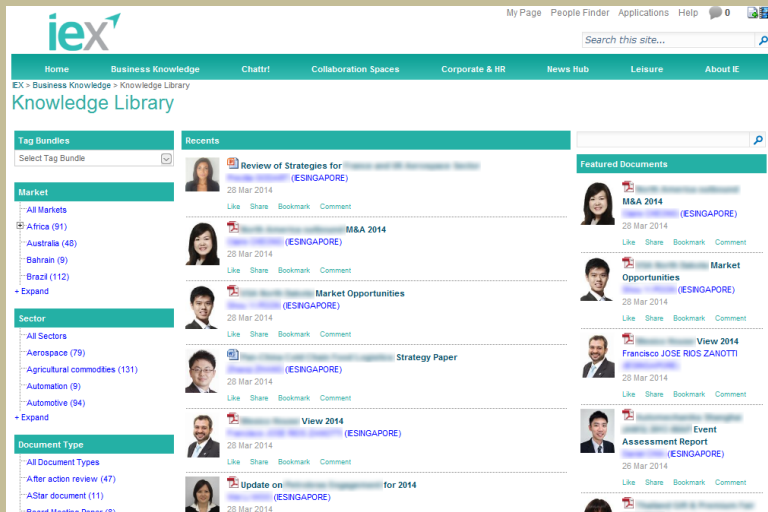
iex

My Page People Finder Applications Help 0

Search this site...

Home Business Knowledge Chattr! Collaboration Spaces Corporate & HR News Hub Leisure About IE

IEX > Business Knowledge > Knowledge Library

Knowledge Library

Tag Bundles
Select Tag Bundle

Market
All Markets
Africa (91)
Australia (48)
Bahrain (9)
Brazil (112)
+ Expand

Sector
All Sectors
Aerospace (79)
Agricultural commodities (131)
Automation (9)
Automotive (94)
+ Expand

Document Type
All Document Types
After action review (47)
AStar document (11)

Recents

Review of Strategies for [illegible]
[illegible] (IESINGAPORE)
28 Mar 2014
Like Share Bookmark Comment

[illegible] M&A 2014
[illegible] (IESINGAPORE)
28 Mar 2014
Like Share Bookmark Comment

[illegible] Market Opportunities
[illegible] (IESINGAPORE)
28 Mar 2014
Like Share Bookmark Comment

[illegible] Strategy Paper
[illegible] (IESINGAPORE)
28 Mar 2014
Like Share Bookmark Comment

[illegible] View 2014
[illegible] (IESINGAPORE)
28 Mar 2014
Like Share Bookmark Comment

Update on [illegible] for 2014
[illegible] (IESINGAPORE)
28 Mar 2014

Featured Documents

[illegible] M&A 2014
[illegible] (IESINGAPORE)
28 Mar 2014
Like Share Bookmark Comment

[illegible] Market Opportunities
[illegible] (IESINGAPORE)
28 Mar 2014
Like Share Bookmark Comment

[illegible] View 2014
Francisco JOSE RIOS ZANOTTI
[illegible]
28 Mar 2014
Like Share Bookmark Comment

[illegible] Event Assessment Report
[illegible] (IESINGAPORE)
26 Mar 2014
Like Share Bookmark Comment